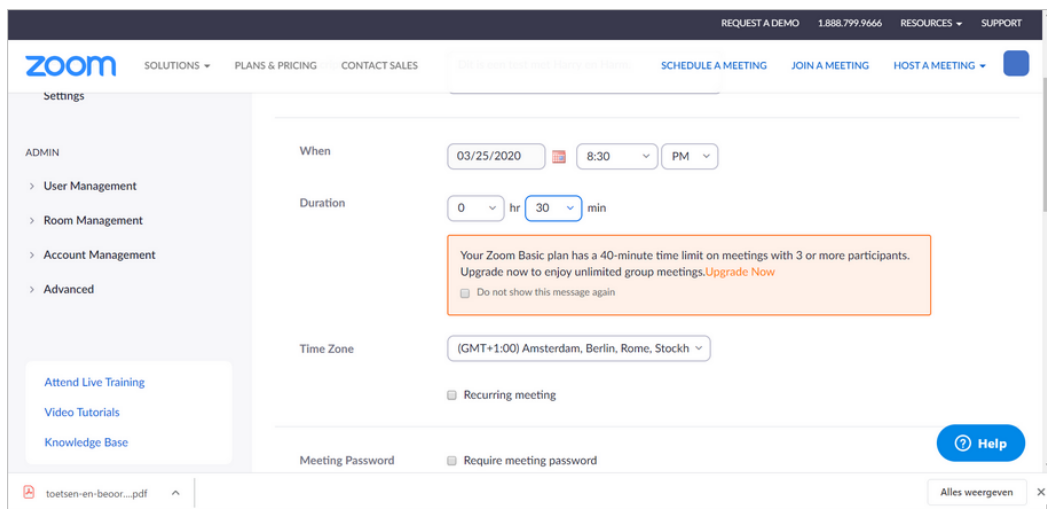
REQUEST A DEMO 1.888.799.9666 RESOURCES SUPPORT

zoom SOLUTIONS PLANS & PRICING CONTACT SALES SCHEDULE A MEETING JOIN A MEETING HOST A MEETING

Settings

ADMIN

User Management

Room Management

Account Management

Advanced

When 03/25/2020 8:30 PM

Duration 0 hr 30 min

Your Zoom Basic plan has a 40-minute time limit on meetings with 3 or more participants. Upgrade now to enjoy unlimited group meetings.Upgrade Now

Do not show this message again

Time Zone (GMT+1:00) Amsterdam, Berlin, Rome, Stockh

Recurring meeting

Attend Live Training

Video Tutorials

Knowledge Base

Meeting Password Require meeting password

Help

toetsen-en-beoor....pdf

Alles weergeven